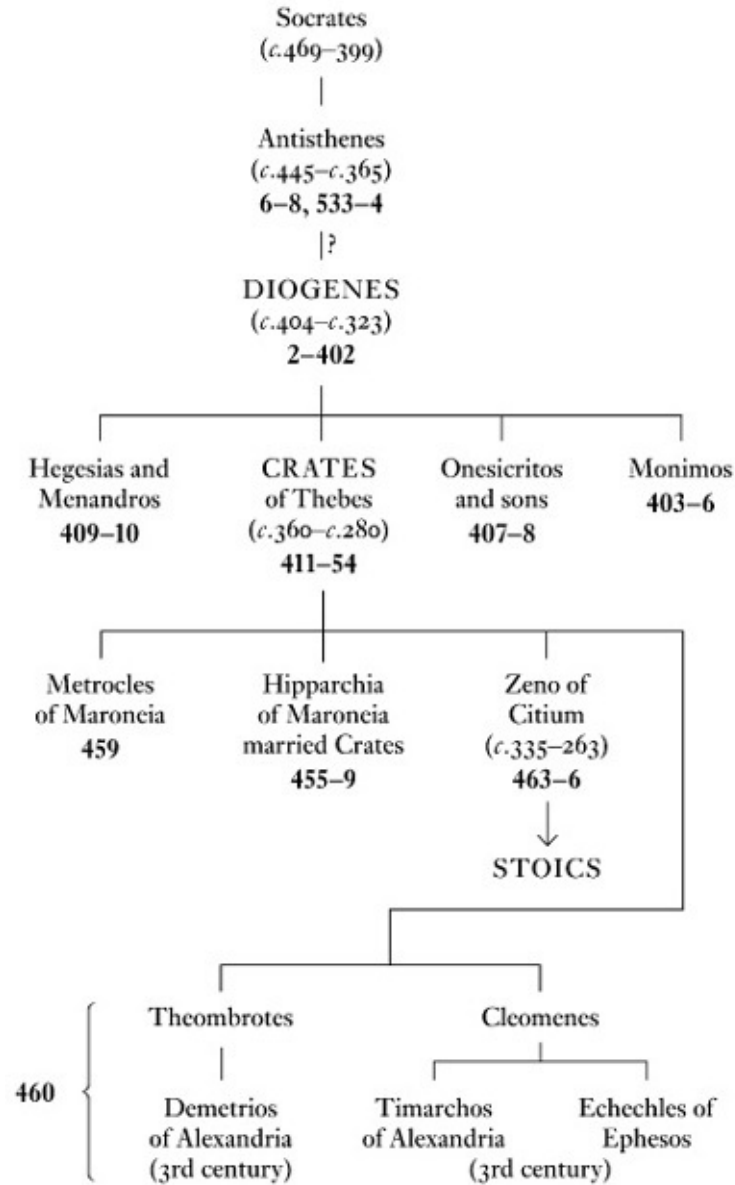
Socrates
($c$.469–399)

Antisthenes
($c$.445–$c$.365)
6–8, 533–4

?

DIOGENES
($c$.404–$c$.323)
2–402

Hegesias and Menandros
409–10

CRATES of Thebes
($c$.360–$c$.280)
411–54

Onesicritos and sons
407–8

Monimos
403–6

Metrocles of Maroneia
459

Hipparchia of Maroneia married Crates
455–9

Zeno of Citium
($c$.335–263)
463–6

STOICS

Theombrotes

Cleomenes

460

Demetrios of Alexandria
(3rd century)

Timarchos of Alexandria

Echechles of Ephesos

(3rd century)